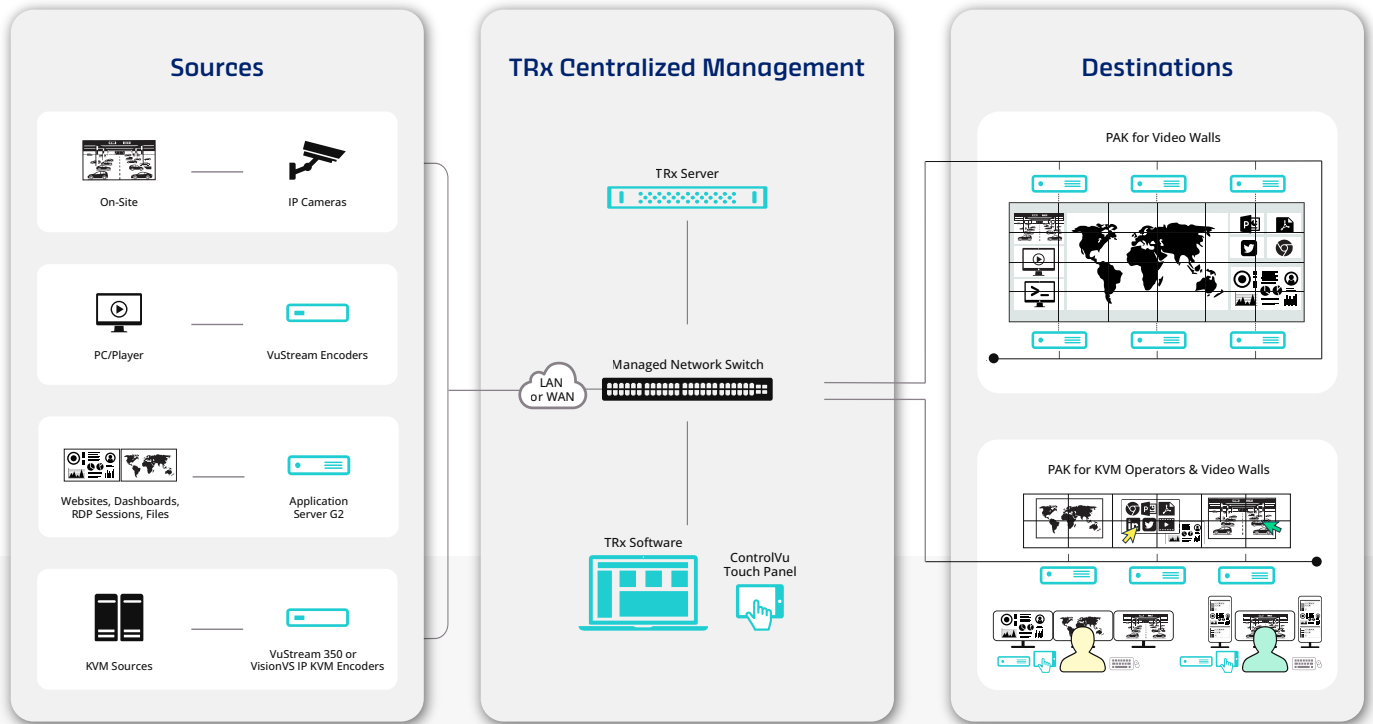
Sources

On-Site

IP Cameras

PC/Player

VuStream Encoders

Websites, Dashboards, RDP Sessions, Files

Application Server G2

KVM Sources

VuStream 350 or VisionVS IP KVM Encoders

TRx Centralized Management

TRx Server

LAN or WAN

Managed Network Switch

TRx Software

ControlVu Touch Panel

Destinations

PAK for Video Walls

PAK for KVM Operators & Video Walls